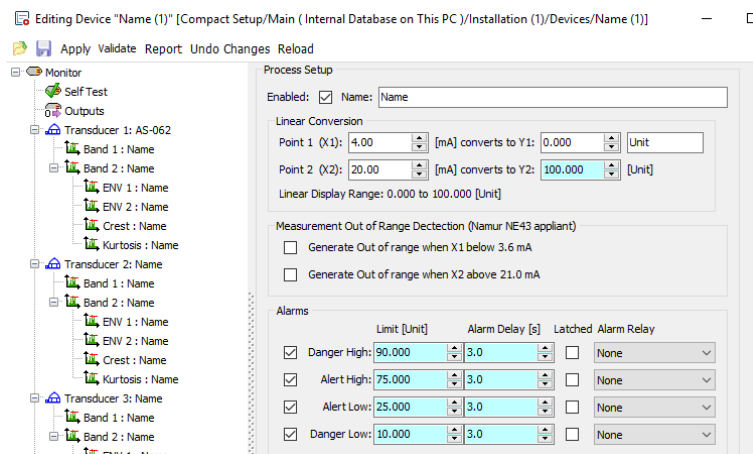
Editing Device "Name (1)" [Compact Setup/Main ( Internal Database on This PC )/Installation (1)/Devices/Name (1)]

Apply Validate Report Undo Changes Reload

Monitor
Self Test
Outputs
Transducer 1: AS-062
Band 1 : Name
Band 2 : Name
ENV 1 : Name
ENV 2 : Name
Crest : Name
Kurtosis : Name
Transducer 2: Name
Band 1 : Name
Band 2 : Name
ENV 1 : Name
ENV 2 : Name
Crest : Name
Kurtosis : Name
Transducer 3: Name
Band 1 : Name
Band 2 : Name
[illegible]

Process Setup

Enabled: ☑ Name: Name

Linear Conversion

Point 1 (X1): 4.00 [mA] converts to Y1: 0.000 Unit

Point 2 (X2): 20.00 [mA] converts to Y2: 100.000 [Unit]

Linear Display Range: 0.000 to 100.000 [Unit]

Measurement Out of Range Dectection (Namur NE43 appliant)

Generate Out of range when X1 below 3.6 mA

Generate Out of range when X2 above 21.0 mA

Alarms

| | Limit [Unit] | Alarm Delay [s] | Latched | Alarm Relay |
|---|---|---|---|---|
| ☑ Danger High: | 90.000 | 3.0 | ☐ | None |
| ☑ Alert High: | 75.000 | 3.0 | ☐ | None |
| ☑ Alert Low: | 25.000 | 3.0 | ☐ | None |
| ☑ Danger Low: | 10.000 | 3.0 | ☐ | None |